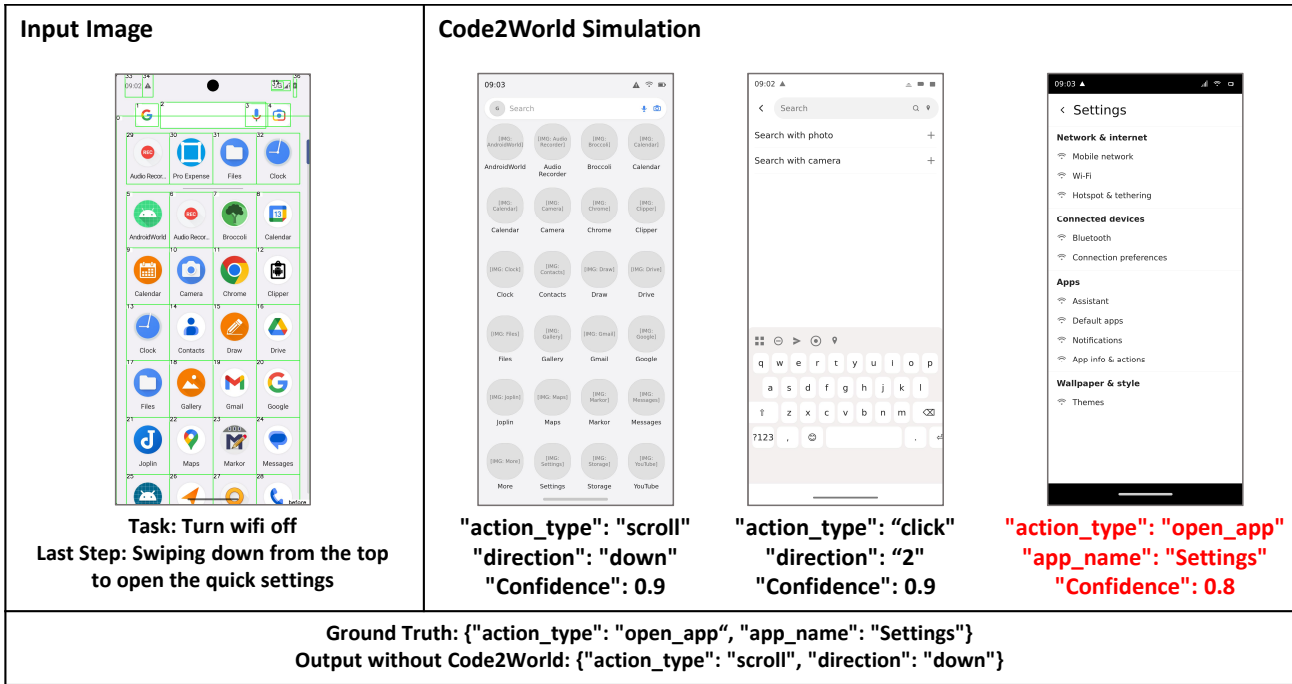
Input Image

09:02

Audio Recor... Pro Expense Files Clock

AndroidWorld Audio Recor... Broccoli Calendar

Calendar Camera Chrome Clipper

Clock Contacts Draw Drive

Files Gallery Gmail Google

Joplin Maps Markor Messages

Task: Turn wifi off
Last Step: Swiping down from the top to open the quick settings

Code2World Simulation

09:03

Search

[IMG: AndroidWorld] AndroidWorld [IMG: Audio Recorder] Audio Recorder [IMG: Broccoli] Broccoli [IMG: Calendar] Calendar

[IMG: Calendar] Calendar [IMG: Camera] Camera [IMG: Chrome] Chrome [IMG: Clipper] Clipper

[IMG: Clock] Clock [IMG: Contacts] Contacts [IMG: Draw] Draw [IMG: Drive] Drive

[IMG: Files] Files [IMG: Gallery] Gallery [IMG: Gmail] Gmail [IMG: Google] Google

[IMG: Joplin] Joplin [IMG: Maps] Maps [IMG: Markor] Markor [IMG: Messages] Messages

[IMG: More] More [IMG: Settings] Settings [IMG: Storage] Storage [IMG: YouTube] YouTube

"action_type": "scroll"
"direction": "down"
"Confidence": 0.9

09:02

Search

Search with photo

Search with camera

q w e r t y u i o p
a s d f g h j k l
z x c v b n m
?123 , .

"action_type": “click"
"direction": “2"
"Confidence": 0.9

09:03

Settings

Network & internet
Mobile network
Wi-Fi
Hotspot & tethering

Connected devices
Bluetooth
Connection preferences

Apps
Assistant
Default apps
Notifications
App info & actions

Wallpaper & style
Themes

"action_type": "open_app"
"app_name": "Settings"
"Confidence": 0.8

Ground Truth: {"action_type": "open_app“, "app_name": "Settings"}
Output without Code2World: {"action_type": "scroll", "direction": "down"}